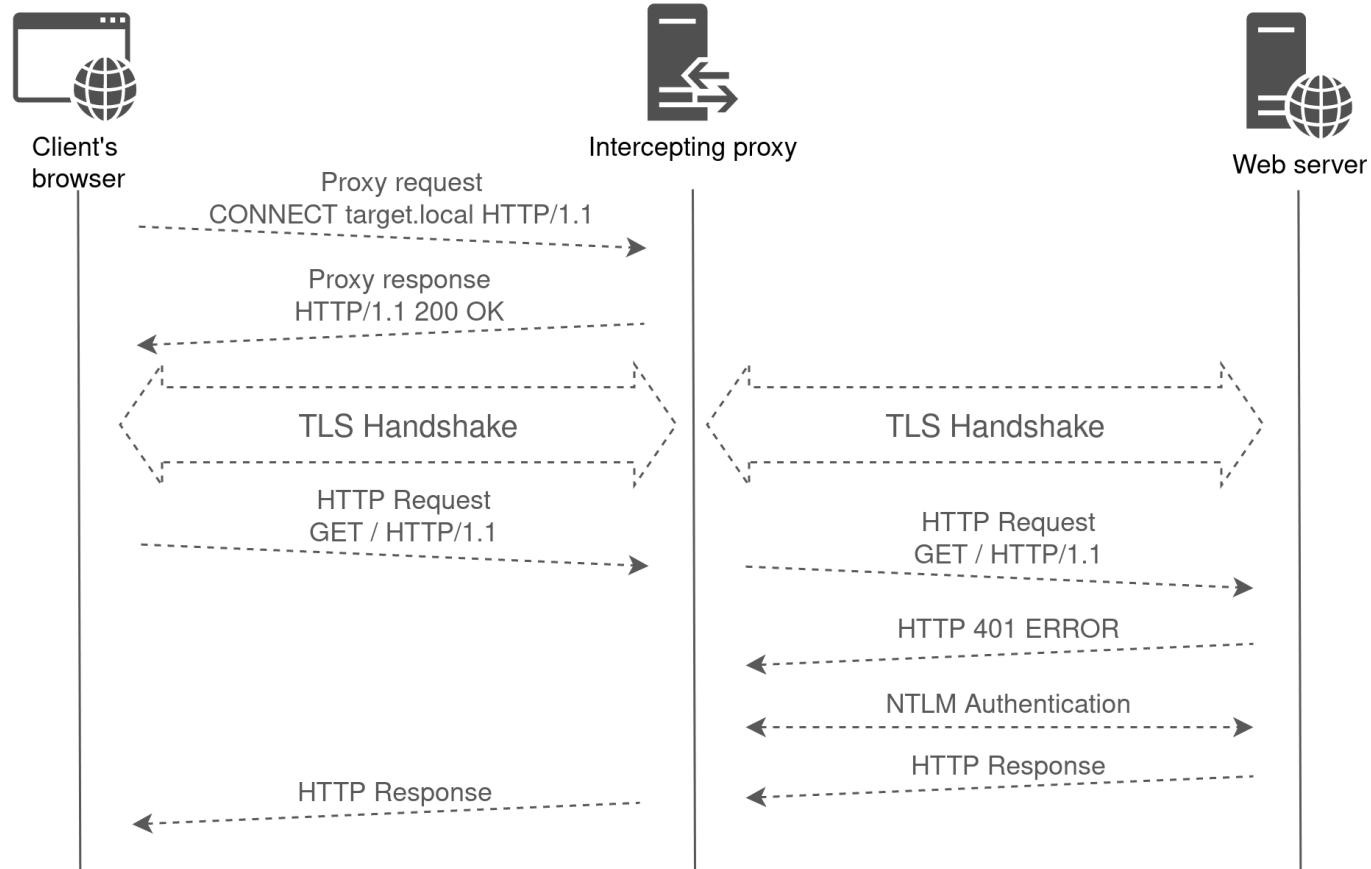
Client's browser

Intercepting proxy

Web server

Proxy request
CONNECT target.local HTTP/1.1

Proxy response
HTTP/1.1 200 OK

TLS Handshake

TLS Handshake

HTTP Request
GET / HTTP/1.1

HTTP Request
GET / HTTP/1.1

HTTP 401 ERROR

NTLM Authentication

HTTP Response

HTTP Response